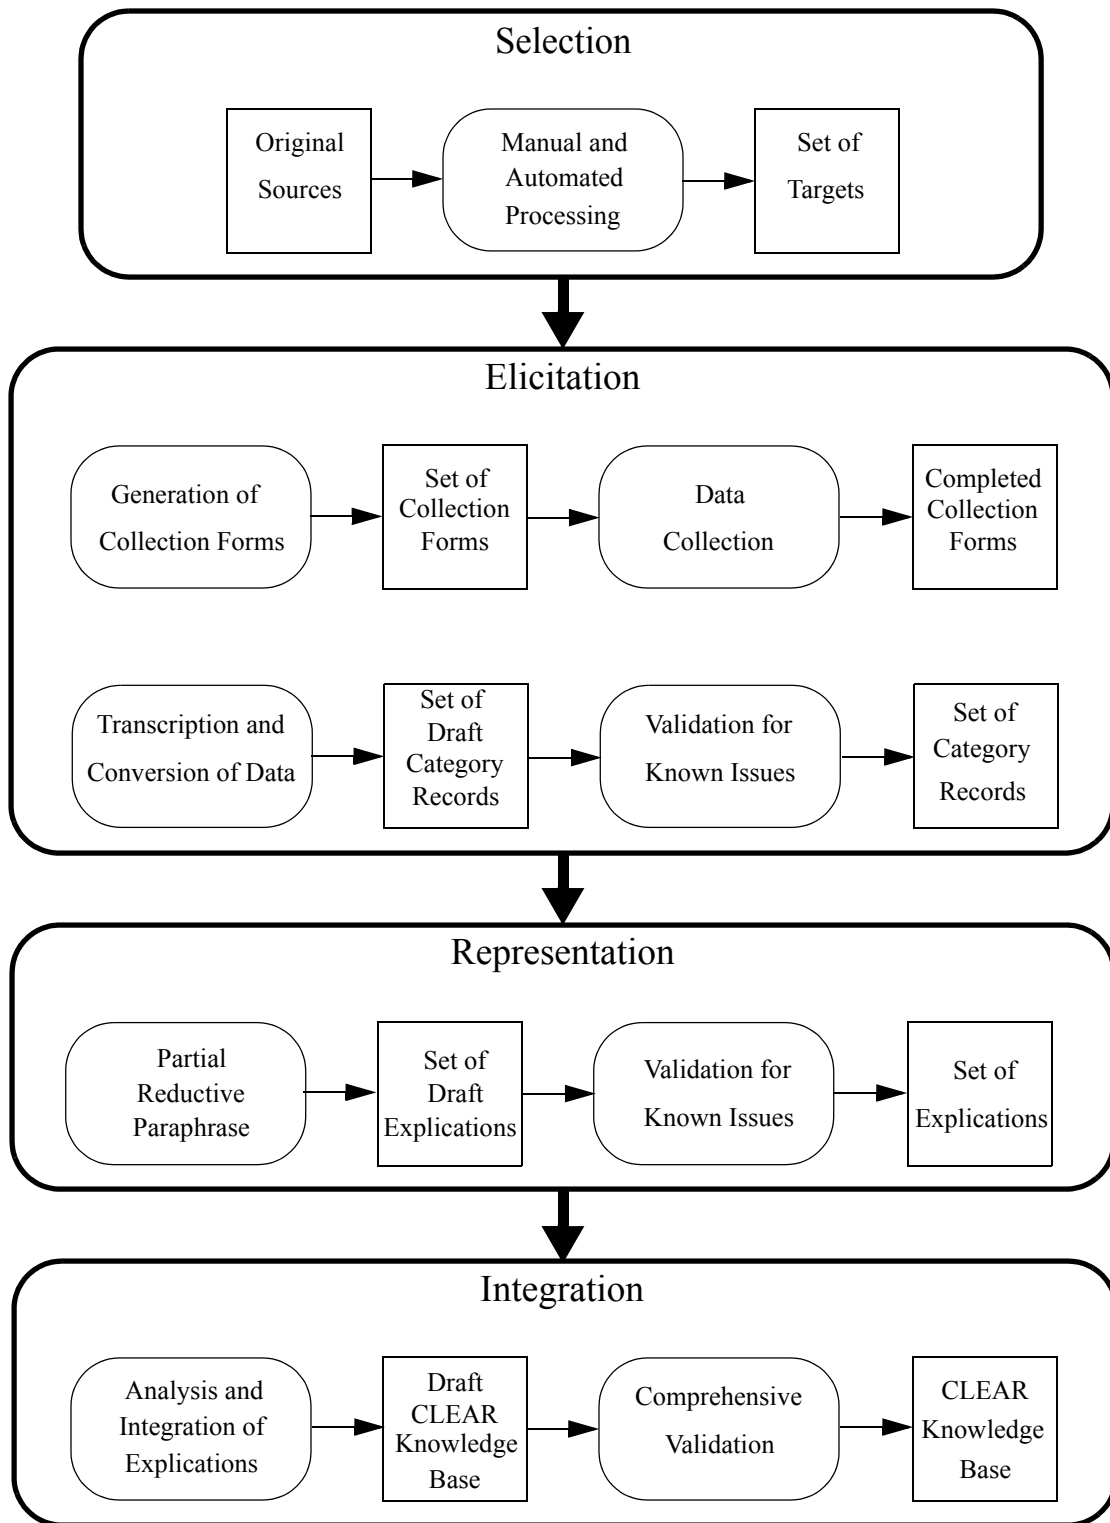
Selection

Original Sources

Manual and Automated Processing

Set of Targets

Elicitation

Generation of Collection Forms

Set of Collection Forms

Data Collection

Completed Collection Forms

Transcription and Conversion of Data

Set of Draft Category Records

Validation for Known Issues

Set of Category Records

Representation

Partial Reductive Paraphrase

Set of Draft Explications

Validation for Known Issues

Set of Explications

Integration

Analysis and Integration of Explications

Draft CLEAR Knowledge Base

Comprehensive Validation

CLEAR Knowledge Base